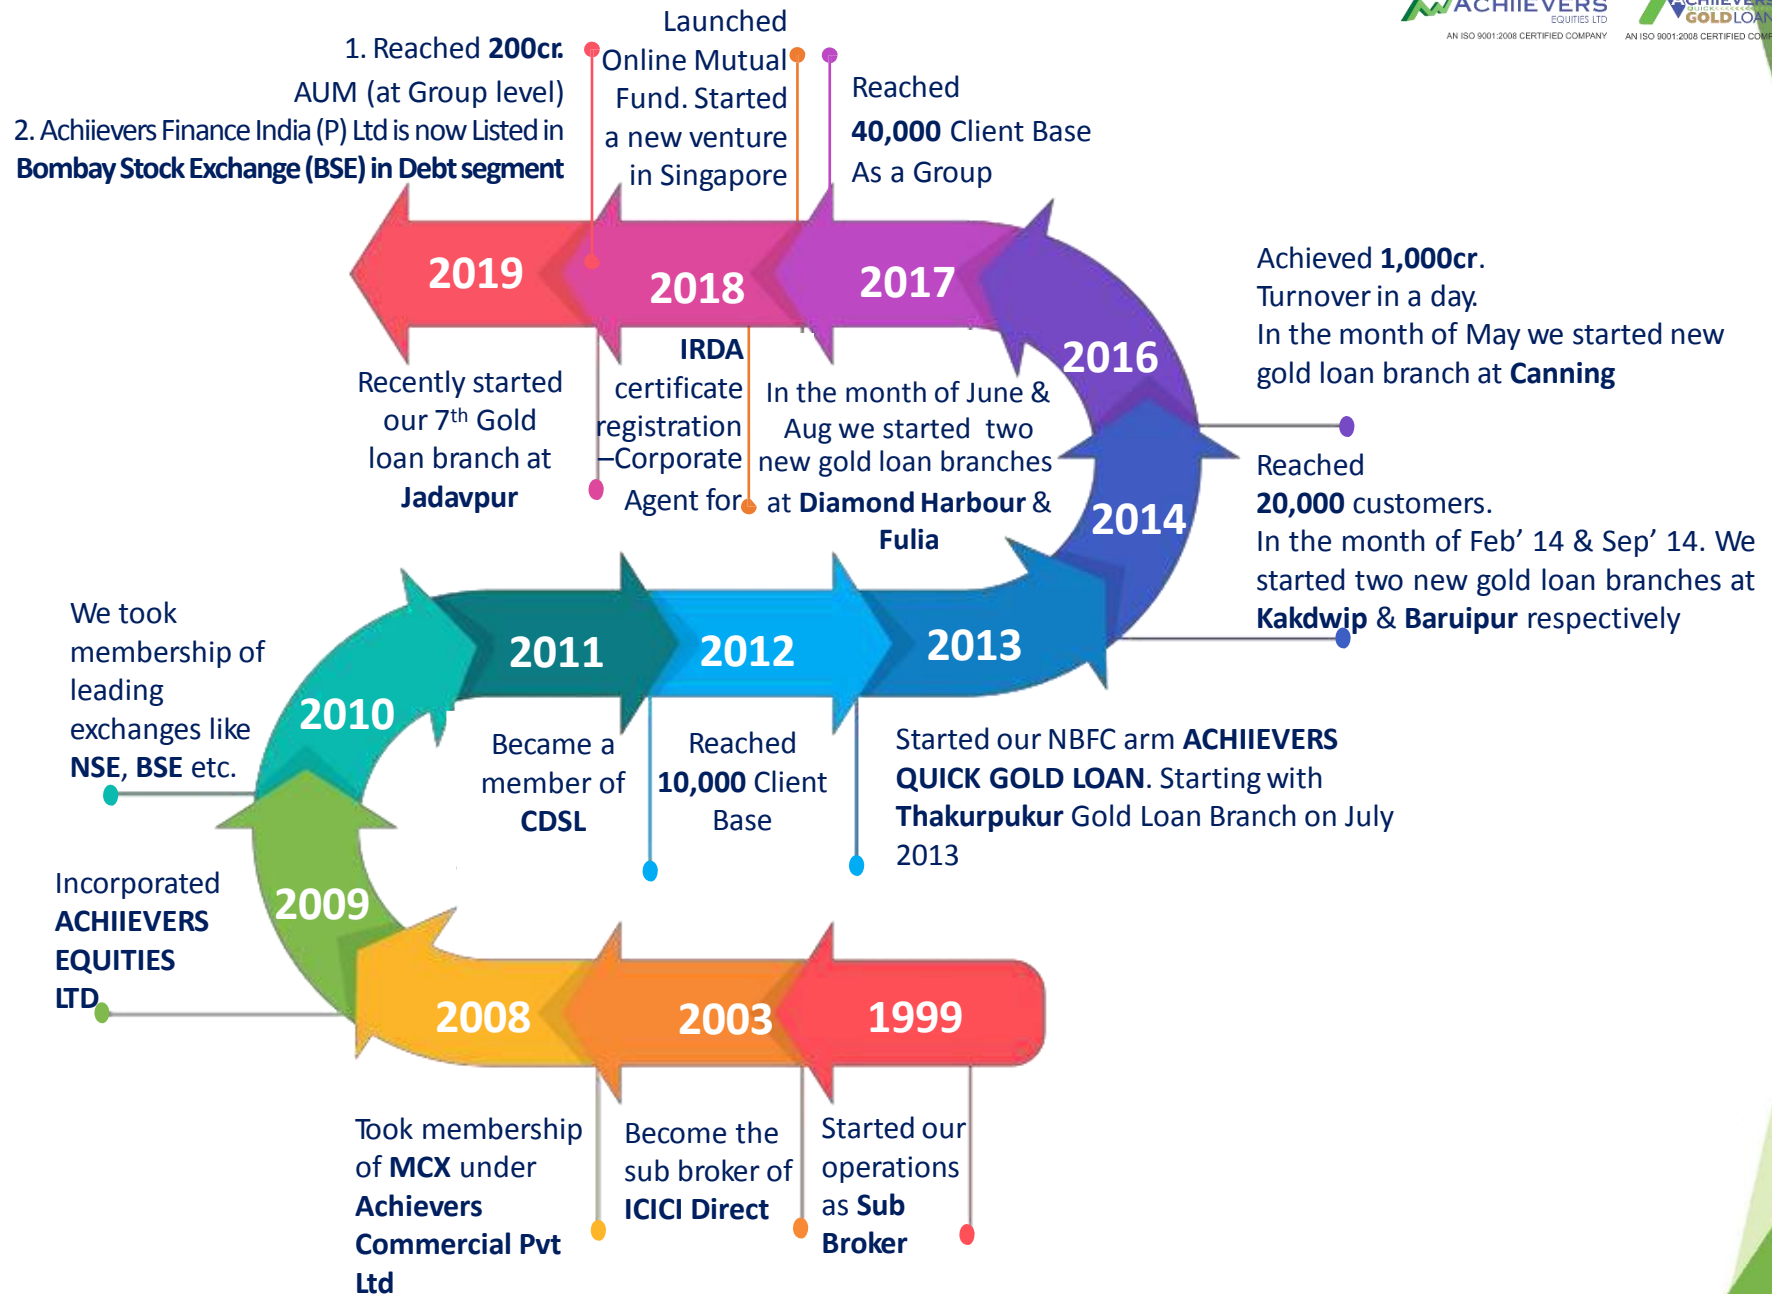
ACHIIEVERS EQUITIES LTD
AN ISO 9001:2008 CERTIFIED COMPANY

ACHIIEVERS QUICK GOLD LOAN
AN ISO 9001:2008 CERTIFIED COMPANY

1. Reached 200cr. AUM (at Group level)
2. Achiievers Finance India (P) Ltd is now Listed in Bombay Stock Exchange (BSE) in Debt segment

Launched Online Mutual Fund. Started a new venture in Singapore

Reached 40,000 Client Base As a Group

2019

2018

2017

2016

Achieved 1,000cr. Turnover in a day.
In the month of May we started new gold loan branch at Canning

Recently started our 7$^{th}$ Gold loan branch at Jadavpur

IRDA certificate registration –Corporate Agent for

In the month of June & Aug we started two new gold loan branches at Diamond Harbour & Fulia

2014

Reached 20,000 customers.
In the month of Feb’ 14 & Sep’ 14. We started two new gold loan branches at Kakdwip & Baruipur respectively

We took membership of leading exchanges like NSE, BSE etc.

2010

2011

2012

2013

Became a member of CDSL

Reached 10,000 Client Base

Started our NBFC arm ACHIIEVERS QUICK GOLD LOAN. Starting with Thakurpukur Gold Loan Branch on July 2013

Incorporated ACHIIEVERS EQUITIES LTD

2009

2008

2003

1999

Took membership of MCX under Achievers Commercial Pvt Ltd

Become the sub broker of ICICI Direct

Started our operations as Sub Broker